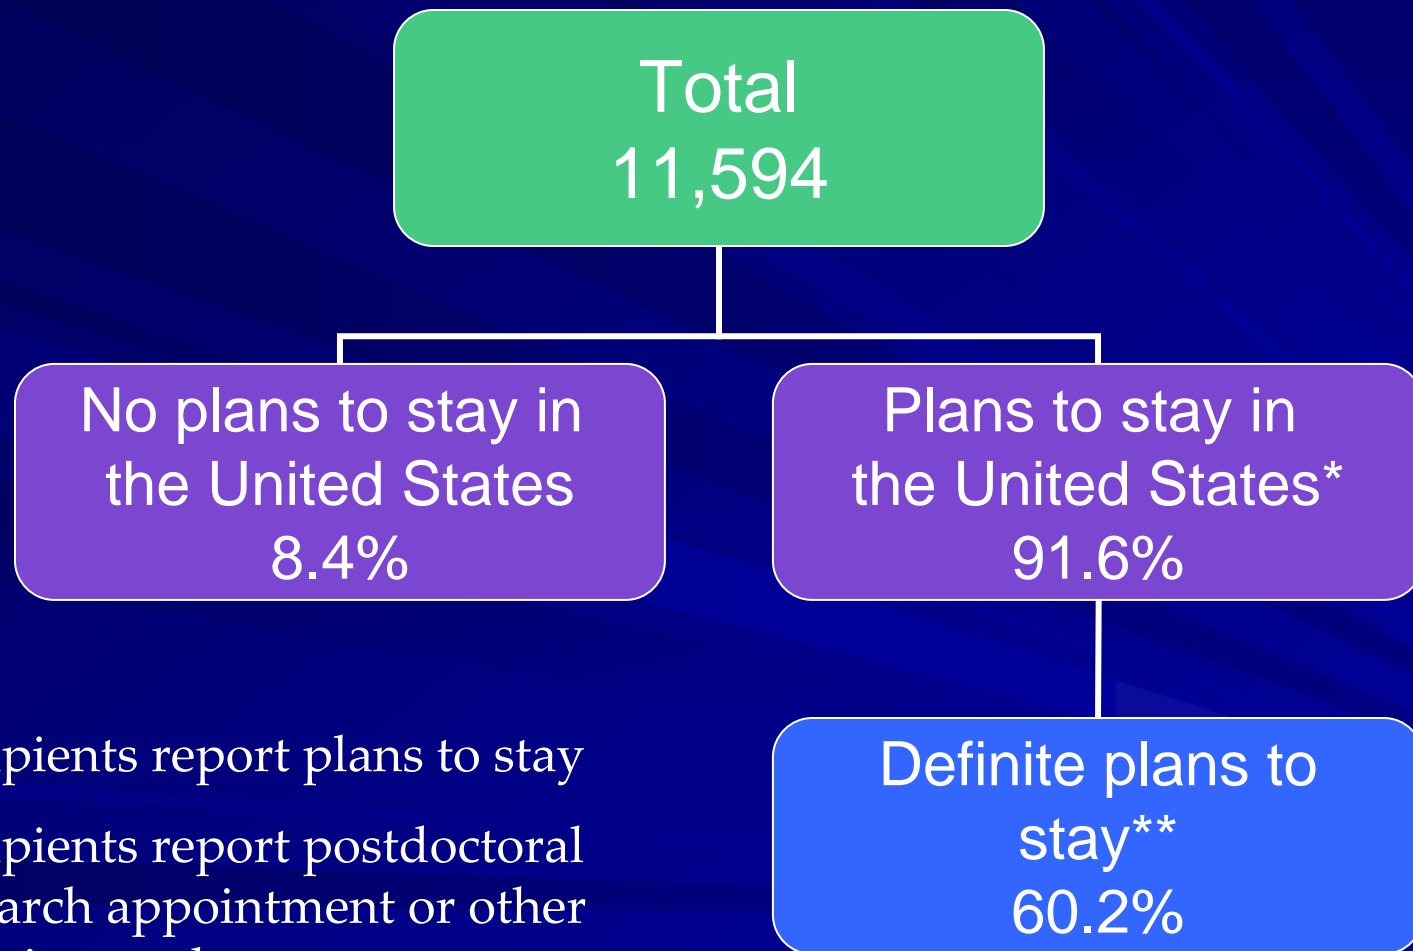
Total
11,594

No plans to stay in the United States
8.4%

Plans to stay in the United States*
91.6%

Definite plans to stay**
60.2%

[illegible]pients report plans to stay

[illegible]pients report postdoctoral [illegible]arch appointment or other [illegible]